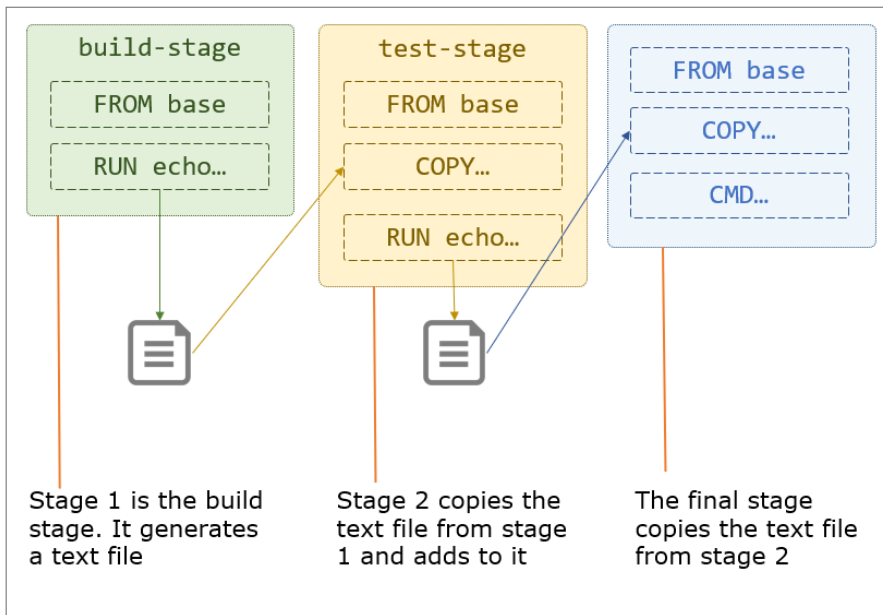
build-stage

FROM base

RUN echo…

test-stage

FROM base

COPY…

RUN echo…

FROM base

COPY…

CMD…

Stage 1 is the build stage. It generates a text file

Stage 2 copies the text file from stage 1 and adds to it

The final stage copies the text file from stage 2